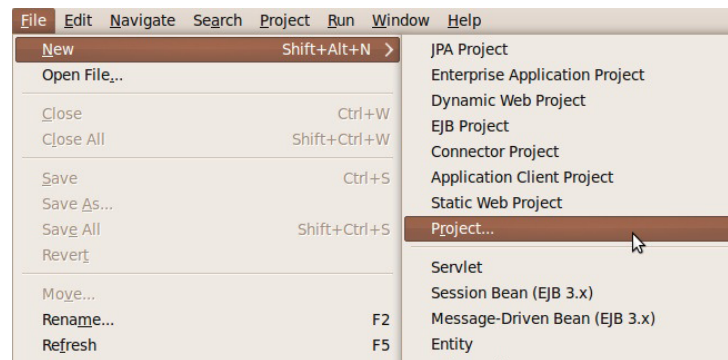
File Edit Navigate Search Project Run Window Help

New Shift+Alt+N >
Open File...

Close Ctrl+W
Close All Shift+Ctrl+W

Save Ctrl+S
Save As...
Save All Shift+Ctrl+S
Revert

Move...
Rename... F2
Refresh F5

JPA Project
Enterprise Application Project
Dynamic Web Project
EJB Project
Connector Project
Application Client Project
Static Web Project
Project...

Servlet
Session Bean (EJB 3.x)
Message-Driven Bean (EJB 3.x)
Entity